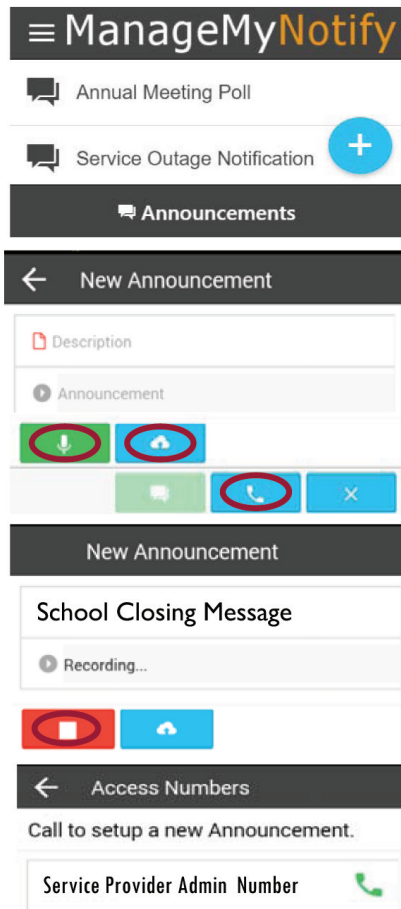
ManageMyNotify

Annual Meeting Poll

Service Outage Notification

Announcements

New Announcement

Description

Announcement

New Announcement

School Closing Message

Recording...

Access Numbers

Call to setup a new Announcement.

Service Provider Admin Number